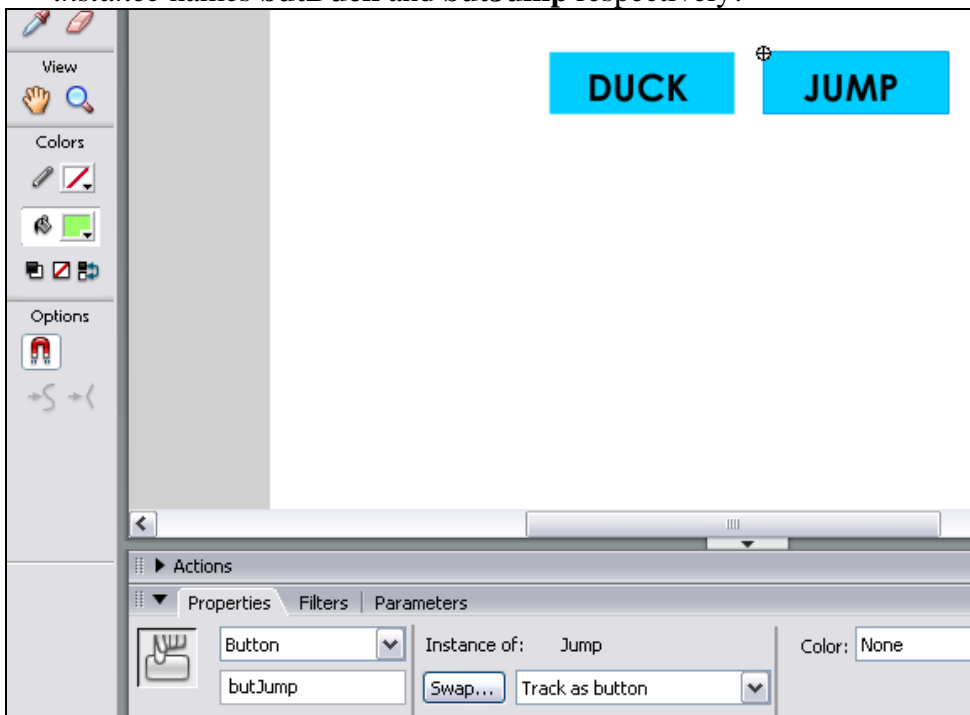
instance names butDuck and butJump respectively.

View

Colors

Options

DUCK

JUMP

Actions

Properties | Filters | Parameters

Button

butJump

Instance of: Jump

Swap...

Track as button

Color: None